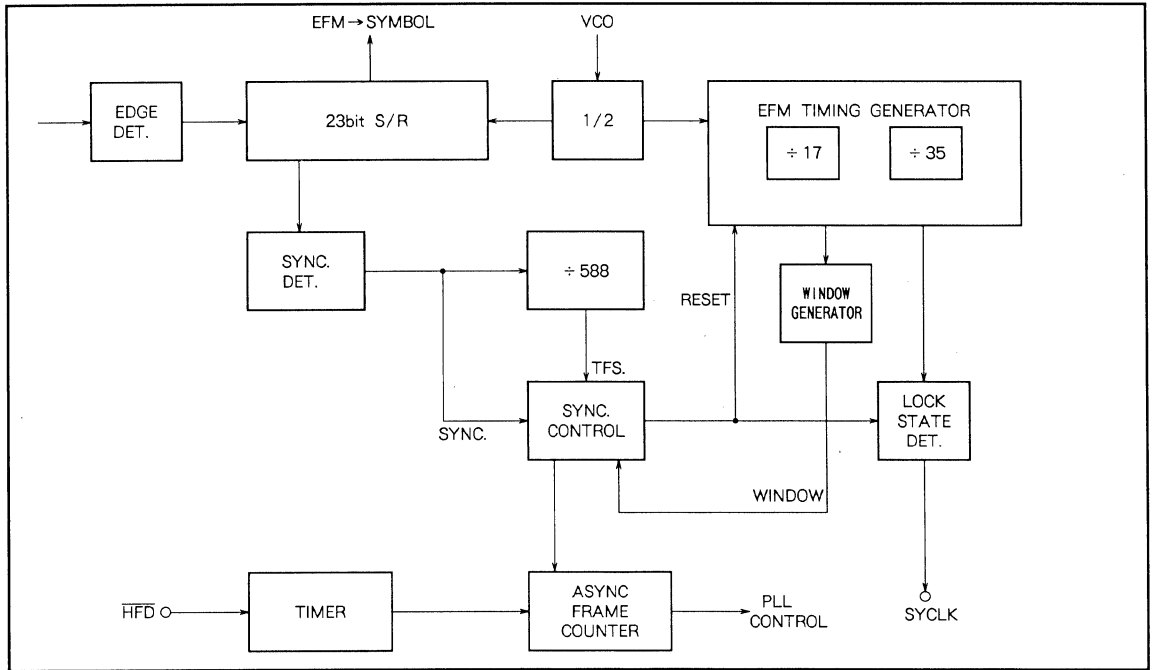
EFM → SYMBOL

VCO

EDGE DET.

23bit S/R

1/2

EFM TIMING GENERATOR

÷ 17

÷ 35

SYNC. DET.

÷ 588

RESET

WINDOW GENERATOR

TFS.

SYNC.

SYNC. CONTROL

LOCK STATE DET.

WINDOW

$\overline{HFD}$

TIMER

ASYNC FRAME COUNTER

PLL CONTROL

SYCLK